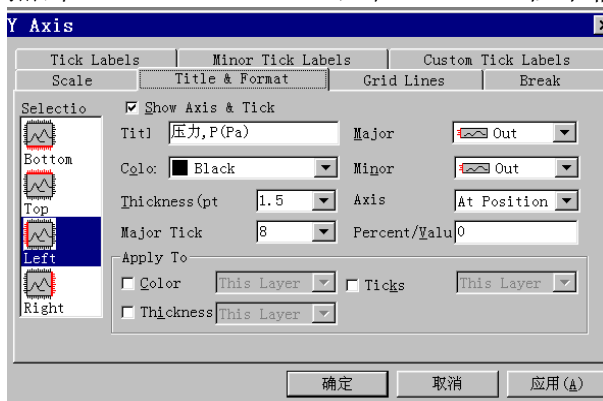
Y Axis

Tick Labels | Minor Tick Labels | Custom Tick Labels
Scale | Title & Format | Grid Lines | Break

Selectio
Bottom
Top
Left
Right

☑ Show Axis & Tick

Titl 压力,P(Pa)
Colo: Black
Thickness(pt 1.5
Major Tick 8

Major Out
Minor Out
Axis At Position
Percent/Valu 0

Apply To
☐ Color This Layer
☐ Ticks This Layer
☐ Thickness This Layer

确定 取消 应用(A)